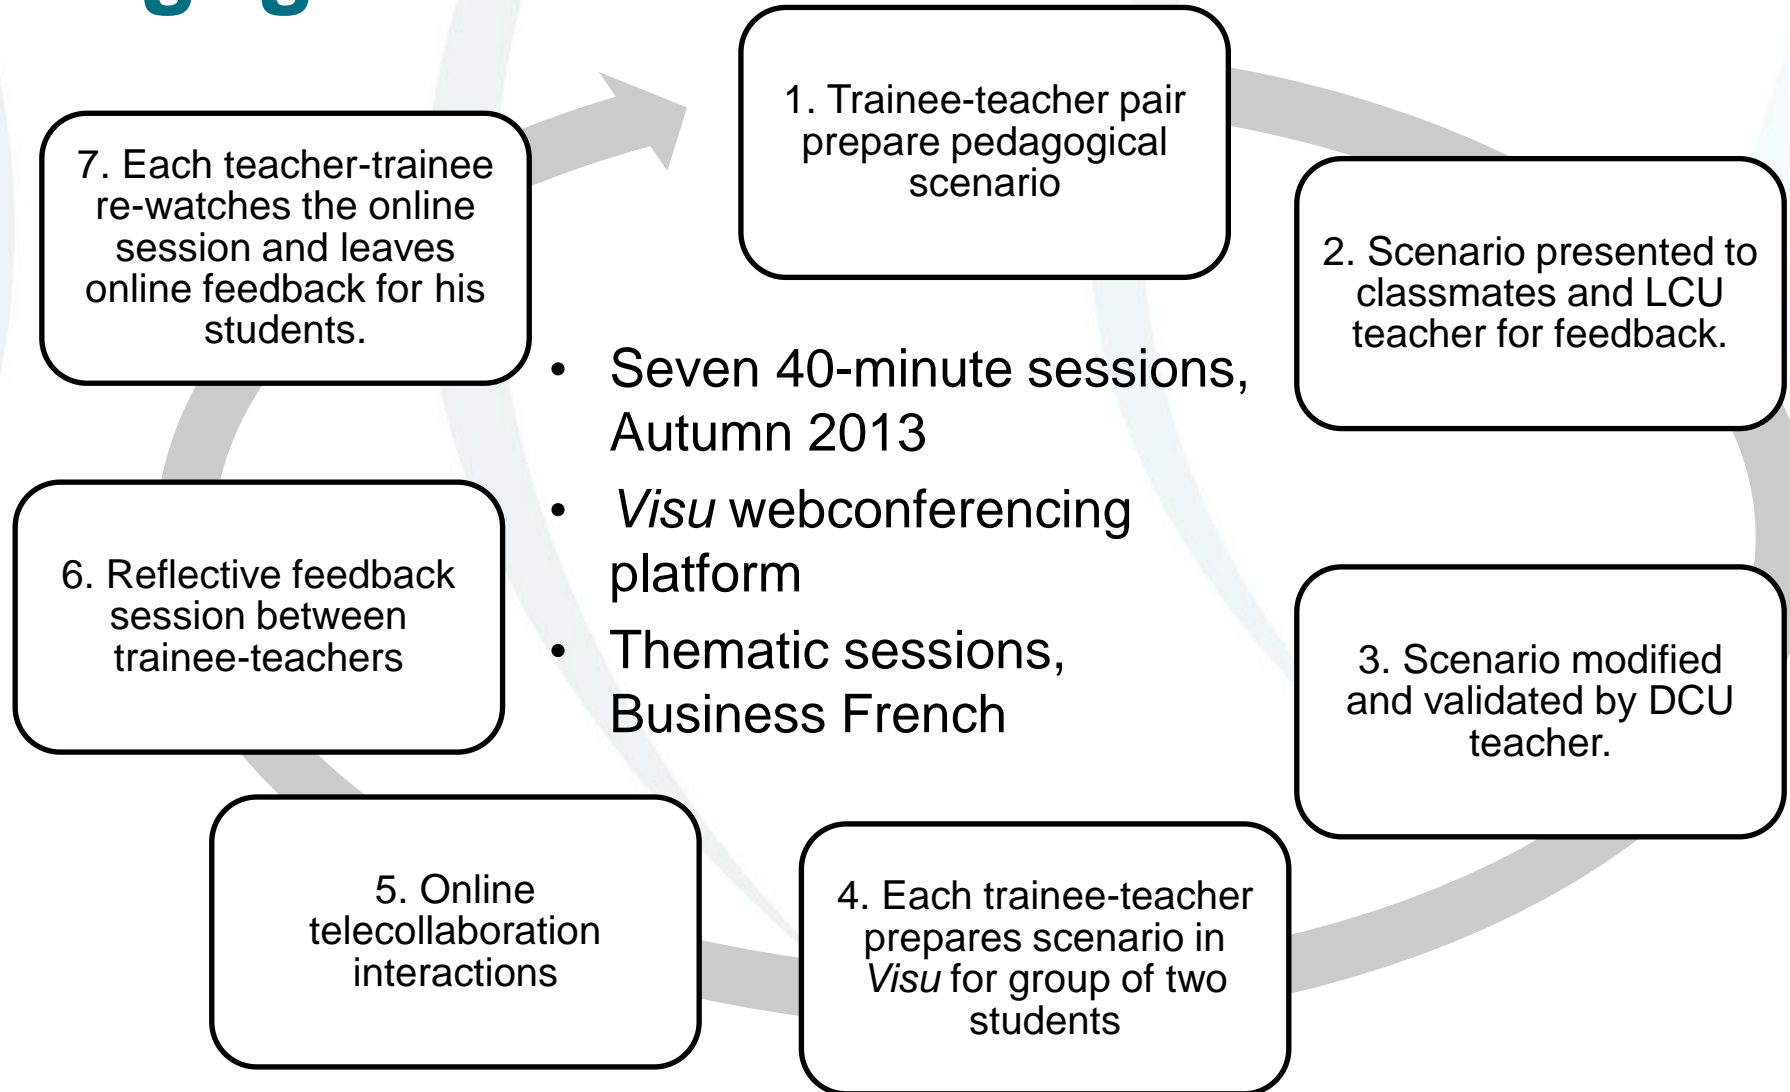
1. Trainee-teacher pair prepare pedagogical scenario

2. Scenario presented to classmates and LCU teacher for feedback.

3. Scenario modified and validated by DCU teacher.

4. Each trainee-teacher prepares scenario in *Visu* for group of two students

5. Online telecollaboration interactions

6. Reflective feedback session between trainee-teachers

7. Each teacher-trainee re-watches the online session and leaves online feedback for his students.

- Seven 40-minute sessions, Autumn 2013
- *Visu* webconferencing platform
- Thematic sessions, Business French